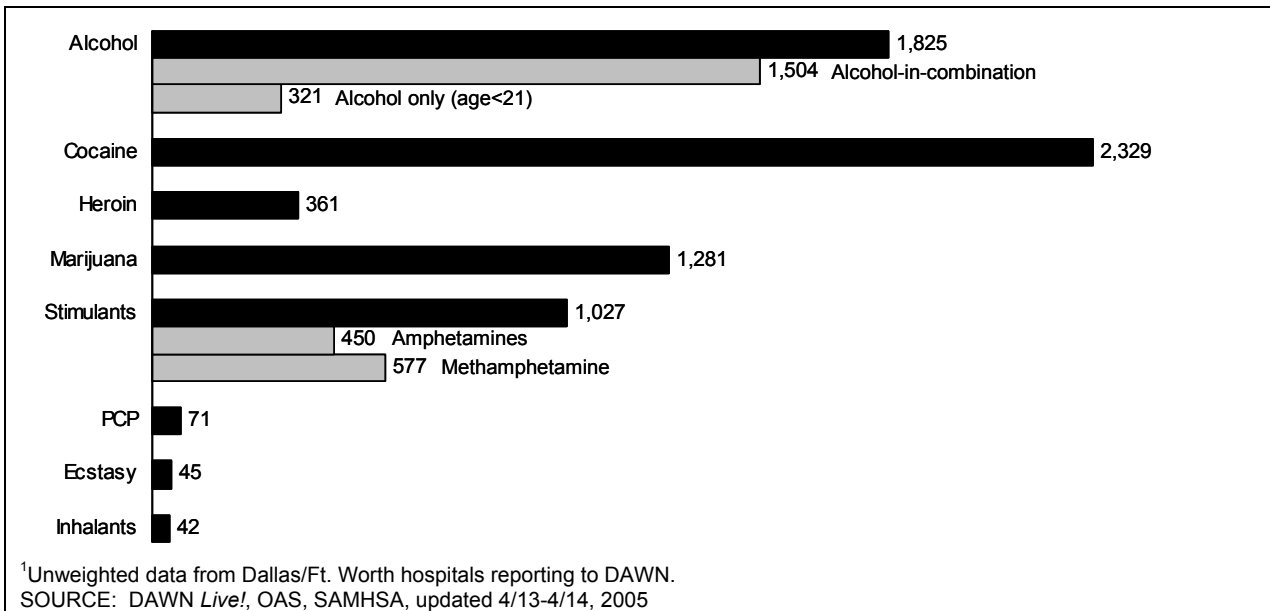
Alcohol 1,825
1,504 Alcohol-in-combination
321 Alcohol only (age<21)

Cocaine 2,329

Heroin 361

Marijuana 1,281

Stimulants 1,027
450 Amphetamines
577 Methamphetamine

PCP 71

Ecstasy 45

Inhalants 42

$^1$Unweighted data from Dallas/Ft. Worth hospitals reporting to DAWN.
SOURCE: DAWN *Live!*, OAS, SAMHSA, updated 4/13-4/14, 2005